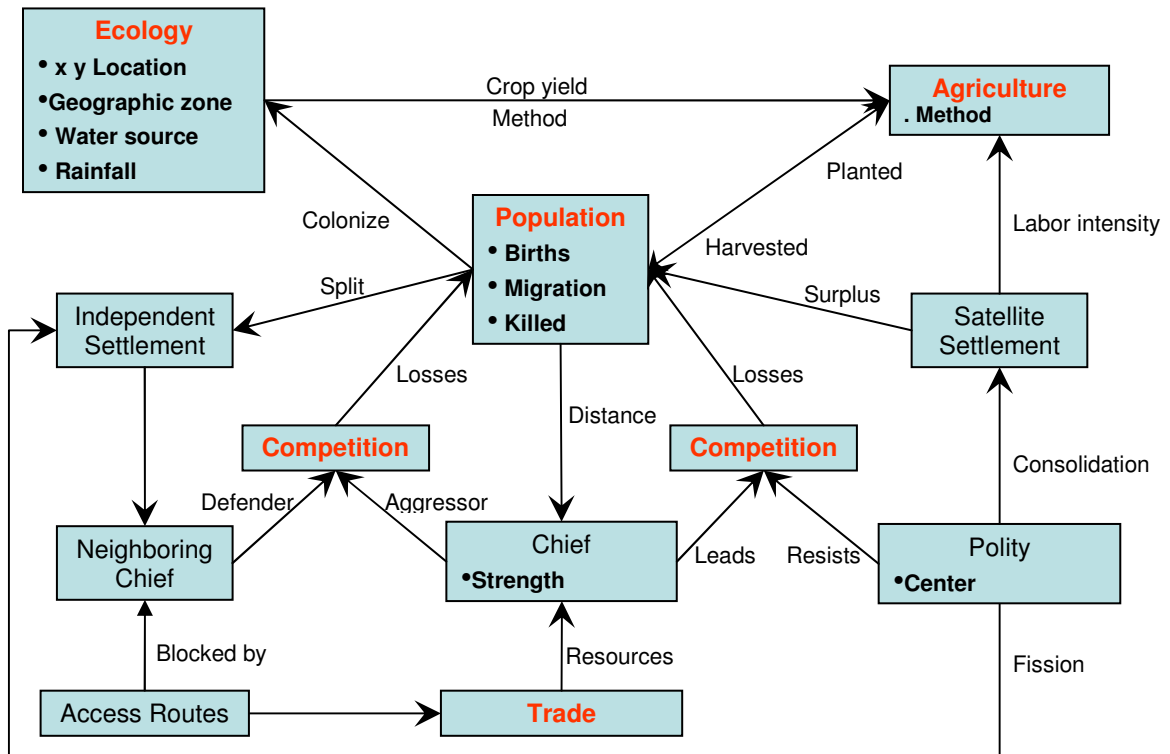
Ecology
• x y Location
•Geographic zone
• Water source
• Rainfall

Crop yield
Method

Agriculture
. Method

Colonize

Population
• Births
• Migration
• Killed

Planted

Harvested

Labor intensity

Split

Surplus

Independent Settlement

Satellite Settlement

Losses

Losses

Distance

Competition

Competition

Consolidation

Defender

Aggressor

Neighboring Chief

Chief
•Strength

Leads

Resists

Polity
•Center

Blocked by

Resources

Fission

Access Routes

Trade